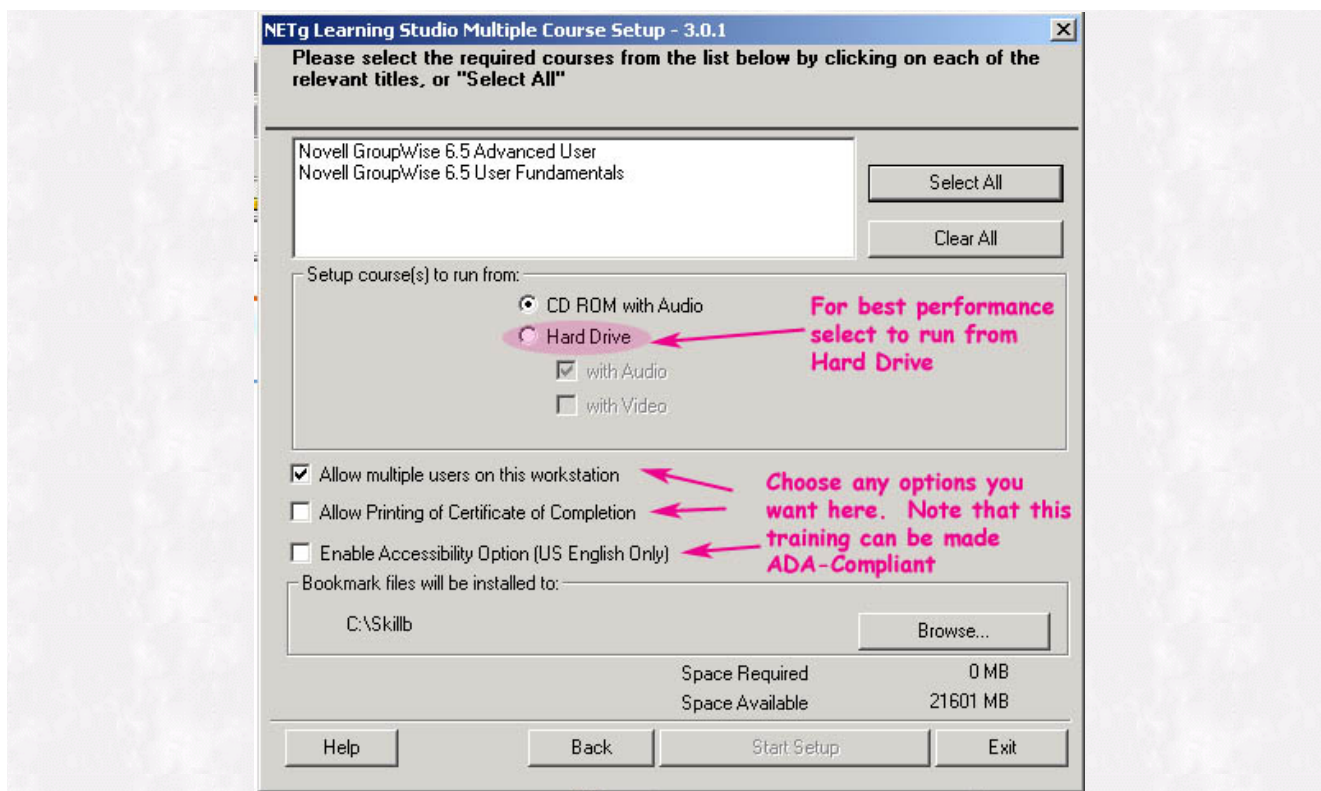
NETg Learning Studio Multiple Course Setup - 3.0.1

Please select the required courses from the list below by clicking on each of the relevant titles, or "Select All"

Novell GroupWise 6.5 Advanced User
Novell GroupWise 6.5 User Fundamentals

Select All

Clear All

Setup course(s) to run from:

CD ROM with Audio

Hard Drive

with Audio

with Video

For best performance select to run from Hard Drive

Allow multiple users on this workstation

Allow Printing of Certificate of Completion

Enable Accessibility Option (US English Only)

Choose any options you want here. Note that this training can be made ADA-Compliant

Bookmark files will be installed to:

C:\Skillb

Browse...

Space Required 0 MB
Space Available 21601 MB

Help

Back

Start Setup

Exit